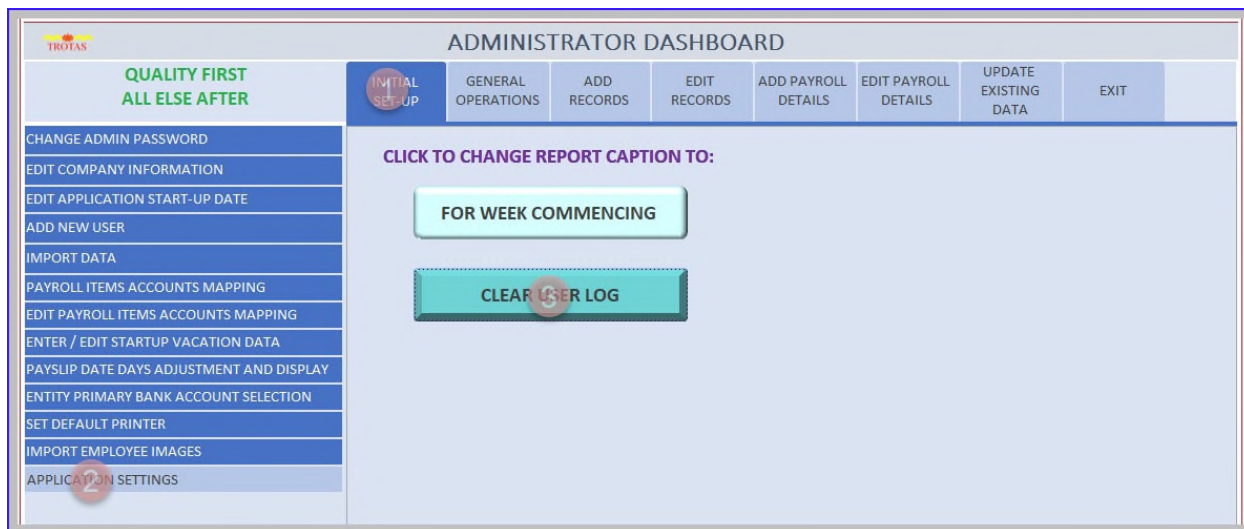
TROTAS

ADMINISTRATOR DASHBOARD

QUALITY FIRST
ALL ELSE AFTER

INITIAL SET-UP 1
GENERAL OPERATIONS
ADD RECORDS
EDIT RECORDS
ADD PAYROLL DETAILS
EDIT PAYROLL DETAILS
UPDATE EXISTING DATA
EXIT

CHANGE ADMIN PASSWORD
EDIT COMPANY INFORMATION
EDIT APPLICATION START-UP DATE
ADD NEW USER
IMPORT DATA
PAYROLL ITEMS ACCOUNTS MAPPING
EDIT PAYROLL ITEMS ACCOUNTS MAPPING
ENTER / EDIT STARTUP VACATION DATA
PAYSLIP DATE DAYS ADJUSTMENT AND DISPLAY
ENTITY PRIMARY BANK ACCOUNT SELECTION
SET DEFAULT PRINTER
IMPORT EMPLOYEE IMAGES
APPLICATION SETTINGS 2

CLICK TO CHANGE REPORT CAPTION TO:

FOR WEEK COMMENCING

CLEAR USER LOG 3